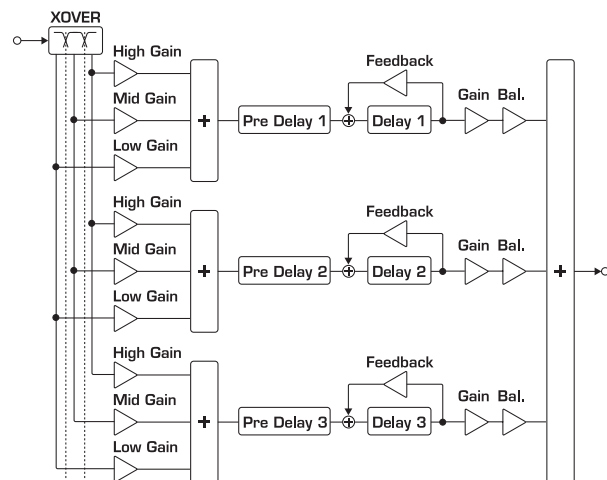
XOVER

High Gain
Mid Gain
Low Gain
+
Pre Delay 1
Feedback
Delay 1
Gain Bal.

High Gain
Mid Gain
Low Gain
+
Pre Delay 2
Feedback
Delay 2
Gain Bal.

High Gain
Mid Gain
Low Gain
+
Pre Delay 3
Feedback
Delay 3
Gain Bal.

+